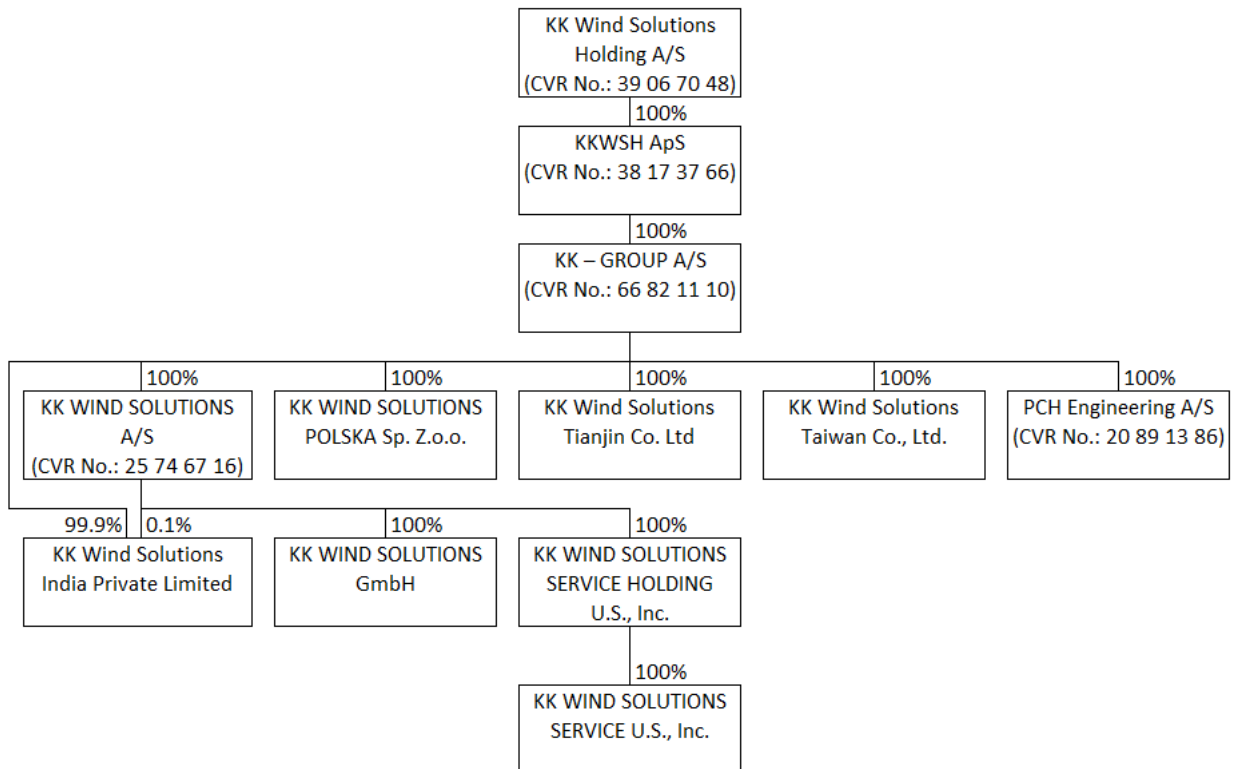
KK Wind Solutions Holding A/S (CVR No.: 39 06 70 48)

100%

KKWSH ApS (CVR No.: 38 17 37 66)

100%

KK – GROUP A/S (CVR No.: 66 82 11 10)

100%

KK WIND SOLUTIONS A/S (CVR No.: 25 74 67 16)

100%

KK WIND SOLUTIONS POLSKA Sp. Z.o.o.

100%

KK Wind Solutions Tianjin Co. Ltd

100%

KK Wind Solutions Taiwan Co., Ltd.

100%

PCH Engineering A/S (CVR No.: 20 89 13 86)

99.9%

0.1%

KK Wind Solutions India Private Limited

100%

KK WIND SOLUTIONS GmbH

100%

KK WIND SOLUTIONS SERVICE HOLDING U.S., Inc.

100%

KK WIND SOLUTIONS SERVICE U.S., Inc.